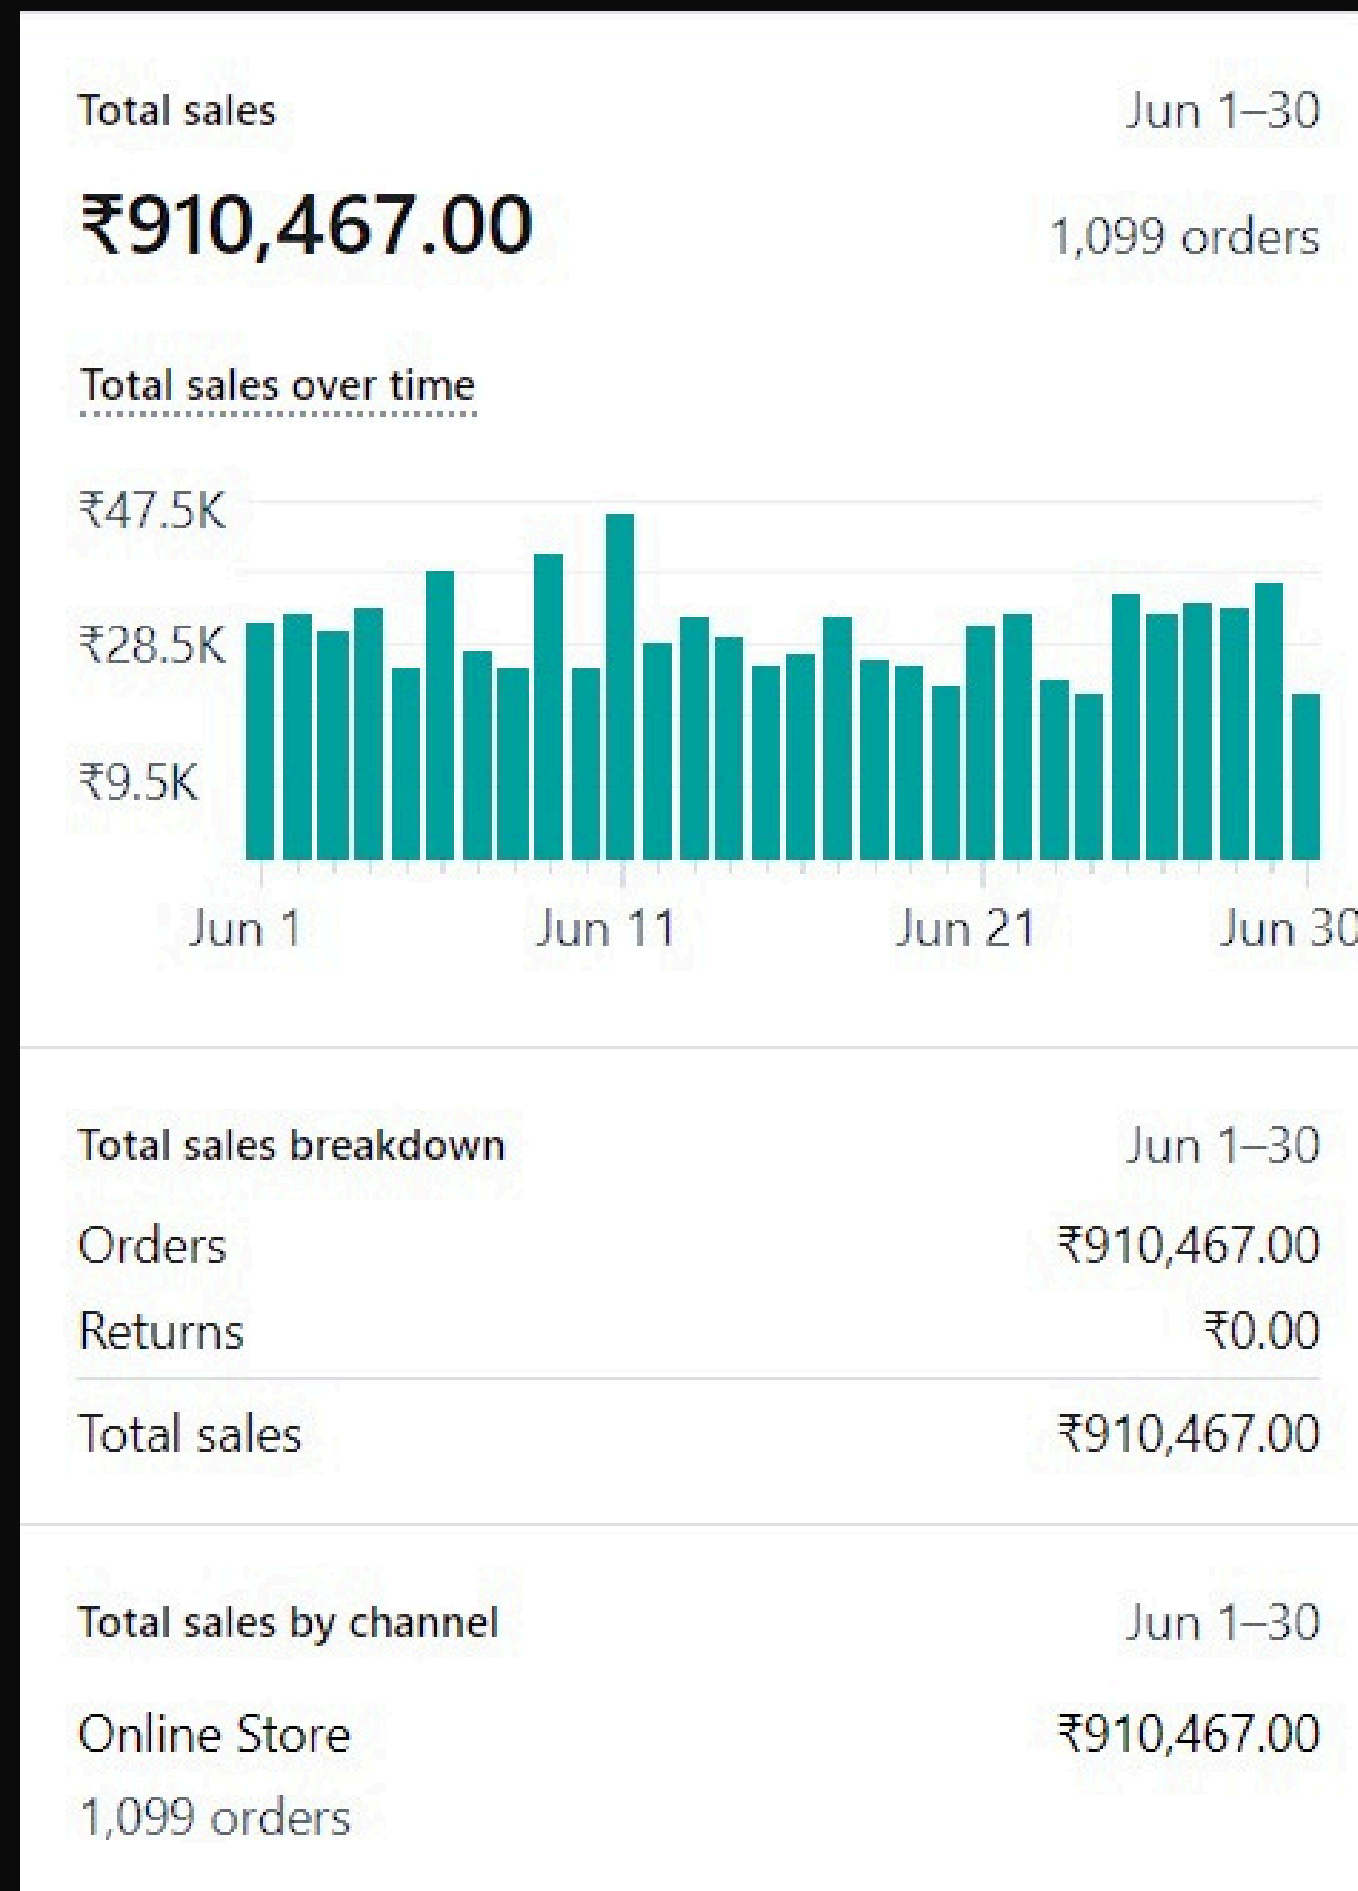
Total sales
Jun 1–30

₹910,467.00
1,099 orders

Total sales over time

₹47.5K
₹28.5K
₹9.5K

Jun 1
Jun 11
Jun 21
Jun 30

Total sales breakdown
Jun 1–30

Orders ₹910,467.00
Returns ₹0.00
Total sales ₹910,467.00

Total sales by channel
Jun 1–30

Online Store
1,099 orders
₹910,467.00